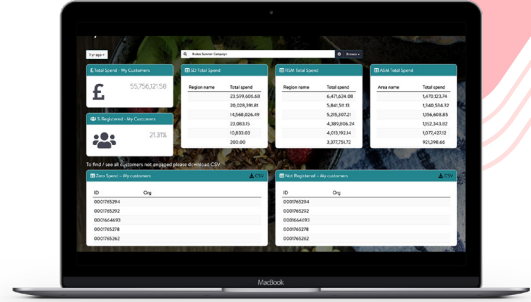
Support

Bodes Summer Campaign

Browse

£ Total Spend - My Customers

£

55,756,121.58

% Registered - My Customers

21.31%

SD Total Spend

| Region name | Total spend |
|---|---|
| | 23,509,605.68 |
| | 38,028,391.81 |
| | 14,368,026.49 |
| | 23,083.13 |
| | 10,833.83 |
| | 260.00 |

RSM Total Spend

| Region name | Total spend |
|---|---|
| | 6,417,634.88 |
| | 5,841,511.15 |
| | 5,215,807.21 |
| | 4,385,808.24 |
| | 4,013,192.14 |
| | 3,377,251.72 |

ASM Total Spend

| Area name | Total spend |
|---|---|
| | 1,470,123.74 |
| | 1,348,534.92 |
| | 1,356,803.83 |
| | 1,252,343.53 |
| | 1,077,427.23 |
| | 921,298.80 |

To find / see all Customers not engaged please download CSV

Zero Spend - My customers

CSV

| ID | Org |
|---|---|
| 0001765294 | |
| 0001765292 | |
| 0001664693 | |
| 0001765278 | |
| 0001765262 | |

Not Registered - My customers

CSV

| ID | Org |
|---|---|
| 0001765294 | |
| 0001765292 | |
| 0001664693 | |
| 0001765278 | |
| 0001765262 | |

MacBook